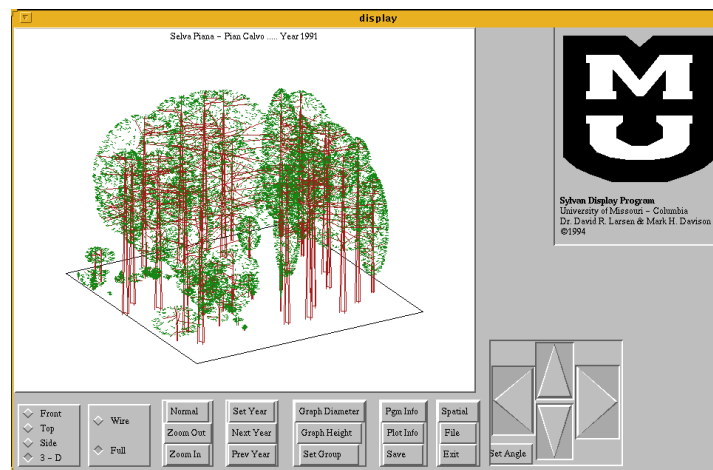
display

Selva Piana - Pian Calvo ..... Year 1991

MU

Sylvan Display Program
University of Missouri - Columbia
Dr. David R. Larsen & Mark H. Davison
©1994

Front
Top
Side
3 - D

Wire
Full

Normal
Zoom Out
Zoom In

Set Year
Next Year
Prev Year

Graph Diameter
Graph Height
Set Group

Pgm Info
Plot Info
Save

Spatial
File
Exit

Set Angle